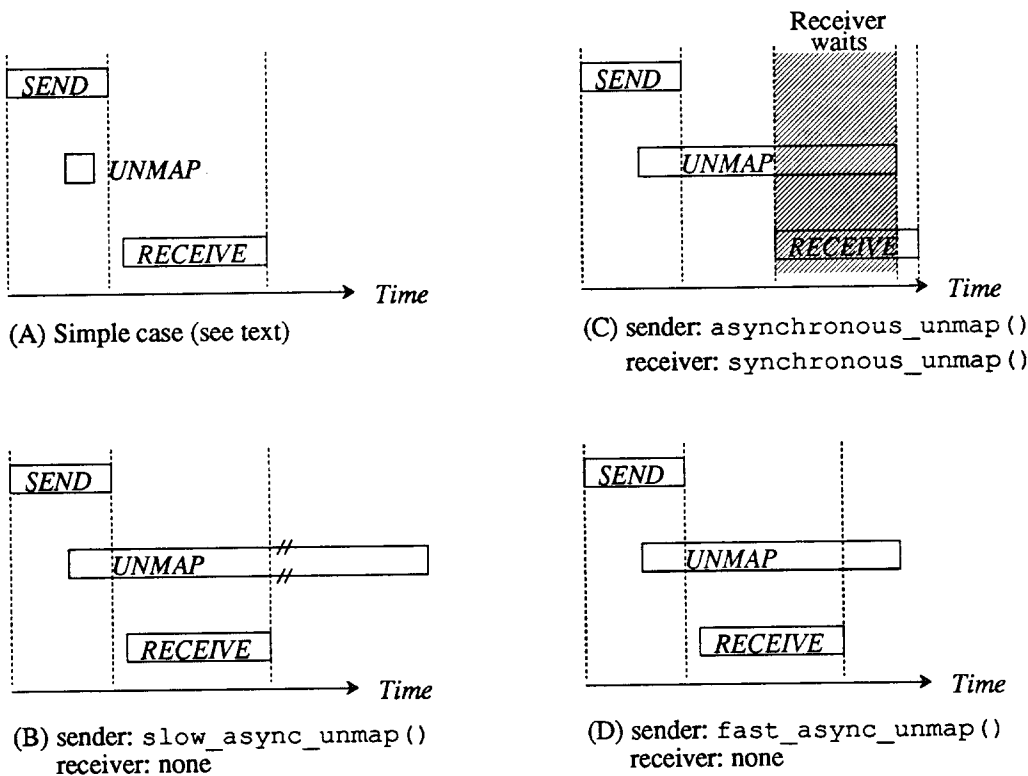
SEND

UNMAP

RECEIVE

Time

(A) Simple case (see text)

Receiver waits

SEND

UNMAP

RECEIVE

Time

(C) sender: asynchronous_unmap()
receiver: synchronous_unmap()

SEND

UNMAP

RECEIVE

Time

(B) sender: slow_async_unmap()
receiver: none

SEND

UNMAP

RECEIVE

Time

(D) sender: fast_async_unmap()
receiver: none